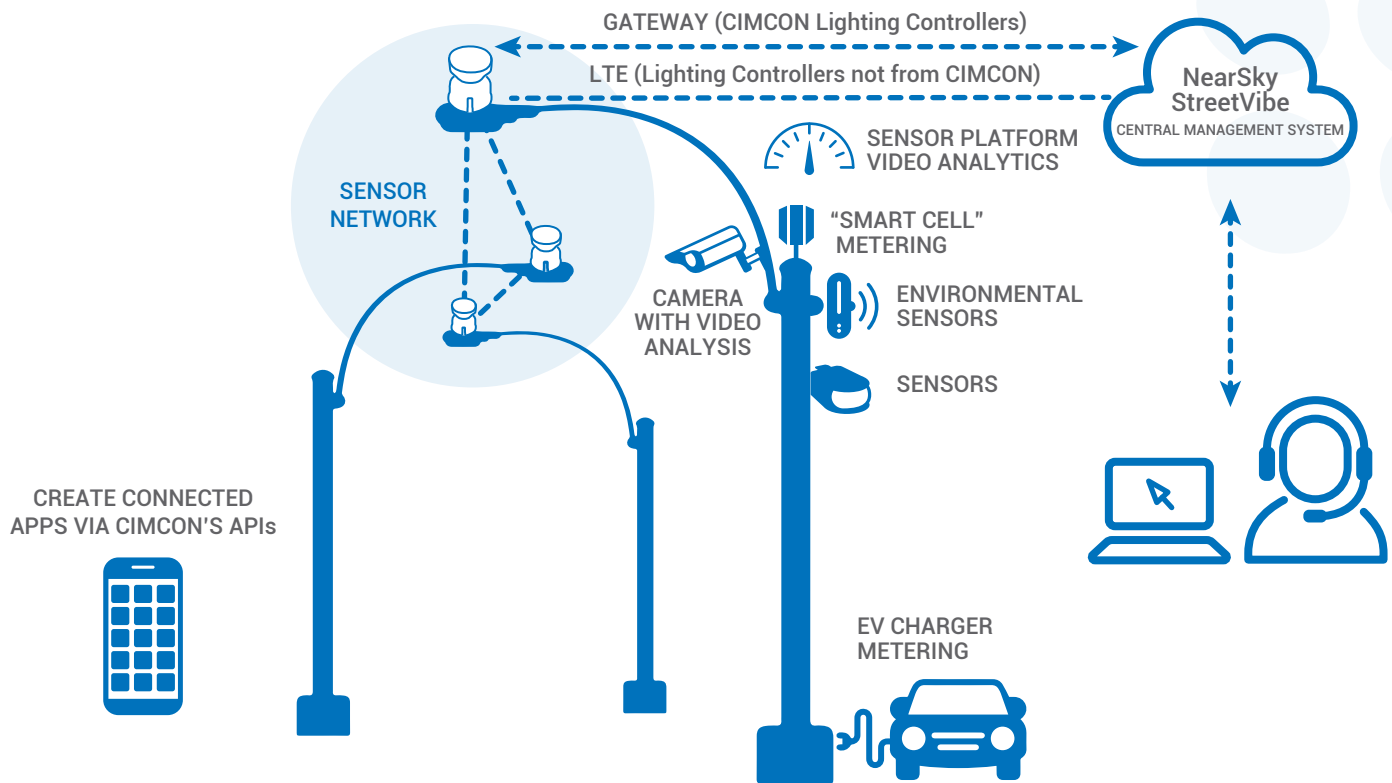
GATEWAY (CIMCON Lighting Controllers)

LTE (Lighting Controllers not from CIMCON)

NearSky StreetVibe
CENTRAL MANAGEMENT SYSTEM

SENSOR NETWORK

SENSOR PLATFORM
VIDEO ANALYTICS

"SMART CELL"
METERING

CAMERA WITH VIDEO ANALYSIS

ENVIRONMENTAL SENSORS

SENSORS

CREATE CONNECTED APPS VIA CIMCON'S APIs

EV CHARGER METERING